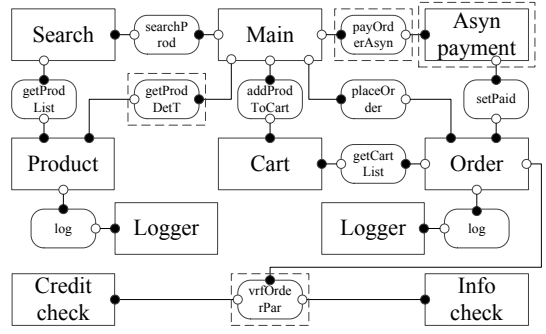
Search

searchP rod

Main

payOrd erAsyn

Asyn payment

getProd List

getProd DetT

addProd ToCart

placeOr der

setPaid

Product

Cart

getCart List

Order

log

Logger

Logger

log

Credit check

vrfOrde rPar

Info check